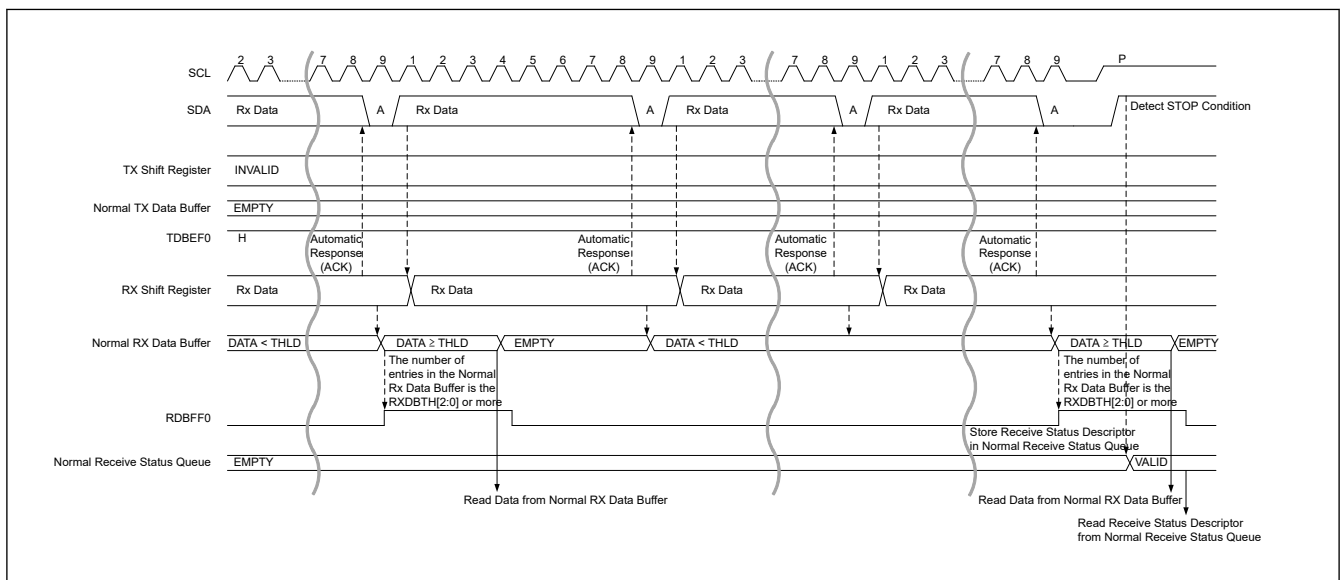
SCL
2 3 7 8 9 1 2 3 4 5 6 7 8 9 1 2 3 7 8 9 1 2 3 7 8 9 P

SDA
Rx Data A Rx Data A Rx Data A Rx Data A Detect STOP Condition

TX Shift Register
INVALID

Normal TX Data Buffer
EMPTY

TDBEF0
H

Automatic Response (ACK)
Automatic Response (ACK)
Automatic Response (ACK)
Automatic Response (ACK)

RX Shift Register
Rx Data Rx Data Rx Data Rx Data

Normal RX Data Buffer
DATA < THLD DATA ≥ THLD EMPTY DATA < THLD DATA ≥ THLD EMPTY

The number of entries in the Normal Rx Data Buffer is the RXDBTH[2:0] or more

The number of entries in the Normal Rx Data Buffer is the RXDBTH[2:0] or more

RDBFF0

Store Receive Status Descriptor in Normal Receive Status Queue

Normal Receive Status Queue
EMPTY VALID

Read Data from Normal RX Data Buffer

Read Data from Normal RX Data Buffer

Read Receive Status Descriptor from Normal Receive Status Queue